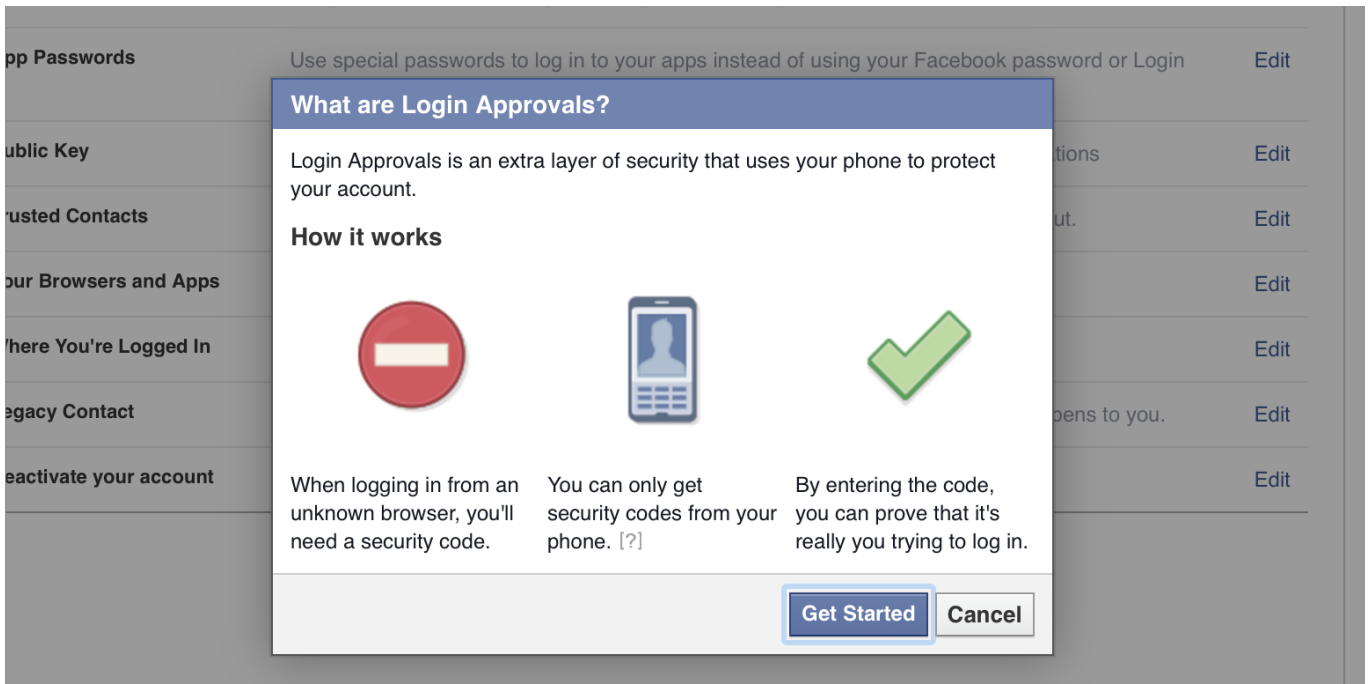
pp Passwords

Use special passwords to log in to your apps instead of using your Facebook password or Login

Edit

ublic Key

tions

Edit

rusted Contacts

ut.

Edit

our Browsers and Apps

Edit

here You're Logged In

Edit

egacy Contact

pens to you.

Edit

eactivate your account

Edit

What are Login Approvals?

Login Approvals is an extra layer of security that uses your phone to protect your account.

How it works

When logging in from an unknown browser, you'll need a security code.

You can only get security codes from your phone. [?]

By entering the code, you can prove that it's really you trying to log in.

Get Started

Cancel